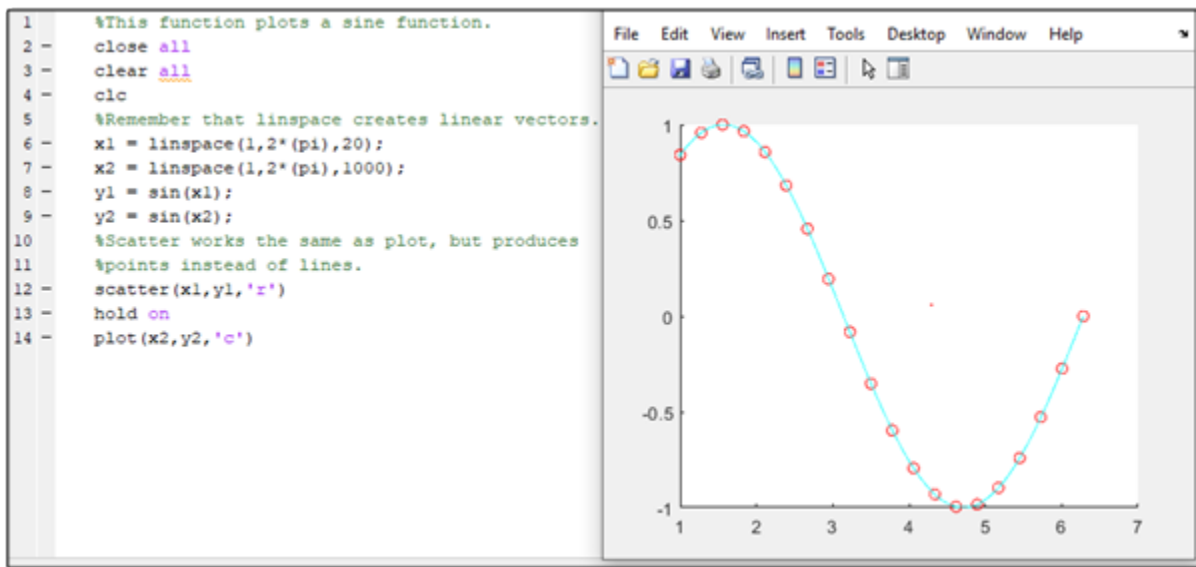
1 %This function plots a sine function.
2 - close all
3 - clear all
4 - clc
5 %Remember that linspace creates linear vectors.
6 - x1 = linspace(1,2*(pi),20);
7 - x2 = linspace(1,2*(pi),1000);
8 - y1 = sin(x1);
9 - y2 = sin(x2);
10 %Scatter works the same as plot, but produces
11 %points instead of lines.
12 - scatter(x1,y1,'r')
13 - hold on
14 - plot(x2,y2,'c')

File Edit View Insert Tools Desktop Window Help

1
0.5
0
-0.5
-1
1 2 3 4 5 6 7